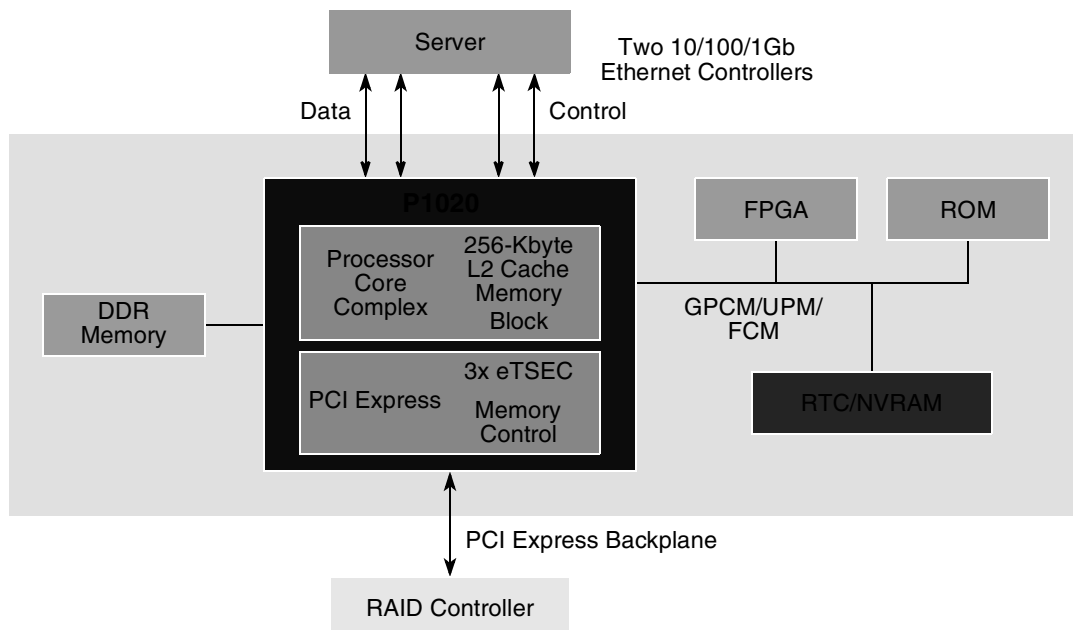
Server

Two 10/100/1Gb Ethernet Controllers

Data

Control

P1020

Processor Core Complex

256-Kbyte L2 Cache Memory Block

PCI Express

3x eTSEC

Memory Control

FPGA

ROM

DDR Memory

GPCM/UPM/ FCM

RTC/NVRAM

PCI Express Backplane

RAID Controller